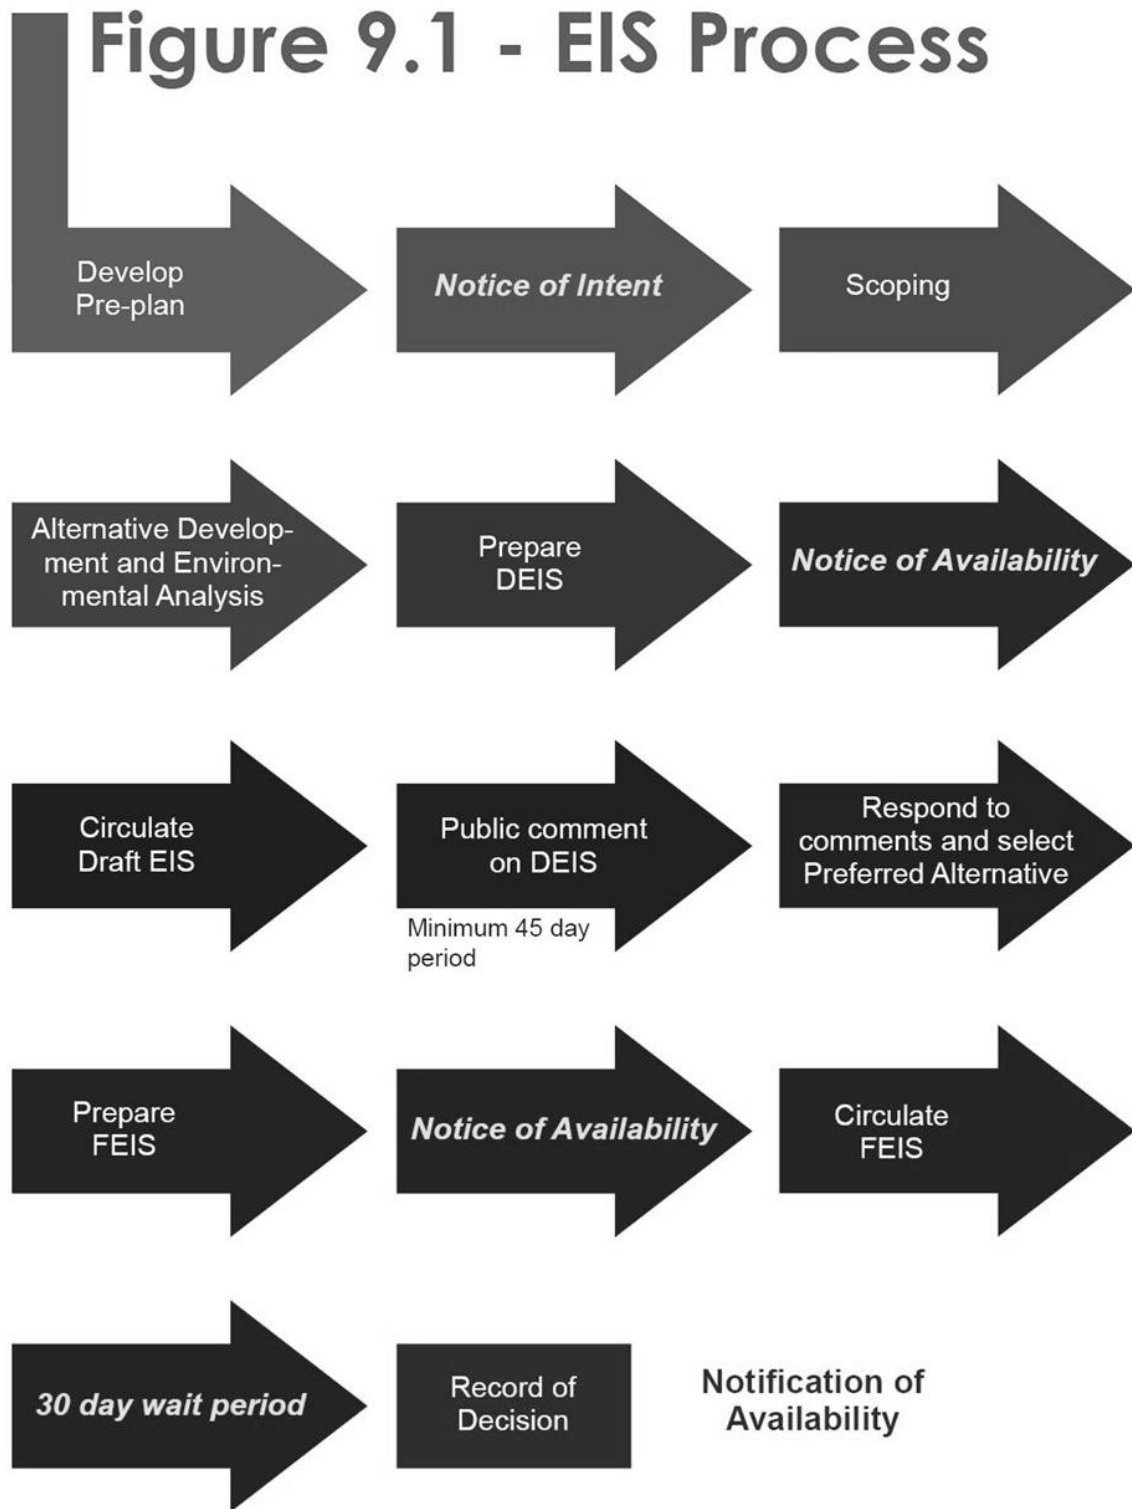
Figure 9.1 - EIS Process

Develop Pre-plan

Notice of Intent

Scoping

Alternative Development and Environmental Analysis

Prepare DEIS

Notice of Availability

Circulate Draft EIS

Public comment on DEIS

Minimum 45 day period

Respond to comments and select Preferred Alternative

Prepare FEIS

Notice of Availability

Circulate FEIS

30 day wait period

Record of Decision

Notification of Availability